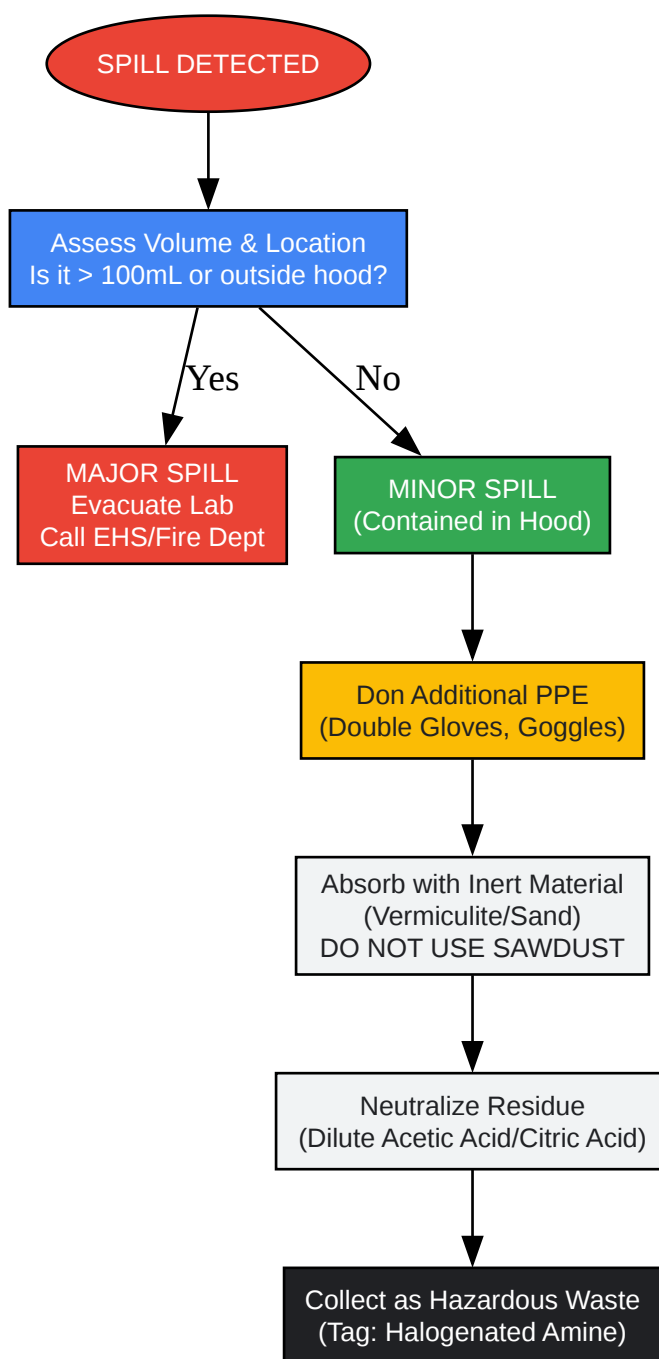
SPILL DETECTED

Assess Volume & Location
Is it > 100mL or outside hood?

Yes

No

MAJOR SPILL
Evacuate Lab
Call EHS/Fire Dept

MINOR SPILL
(Contained in Hood)

Don Additional PPE
(Double Gloves, Goggles)

Absorb with Inert Material
(Vermiculite/Sand)
DO NOT USE SAWDUST

Neutralize Residue
(Dilute Acetic Acid/Citric Acid)

Collect as Hazardous Waste
(Tag: Halogenated Amine)